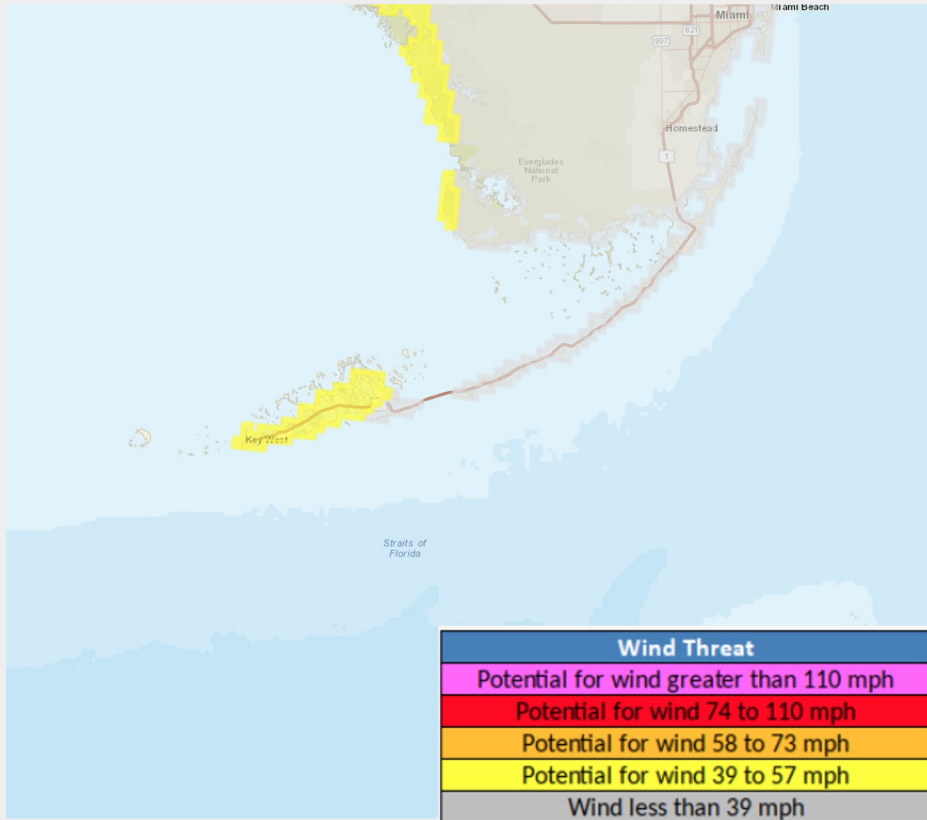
Miami
Miami Beach
997
821
Homestead
1
Everglades National Park
Key West
Straits of Florida

| Wind Threat |
|---|
| Potential for wind greater than 110 mph |
| Potential for wind 74 to 110 mph |
| Potential for wind 58 to 73 mph |
| Potential for wind 39 to 57 mph |
| Wind less than 39 mph |